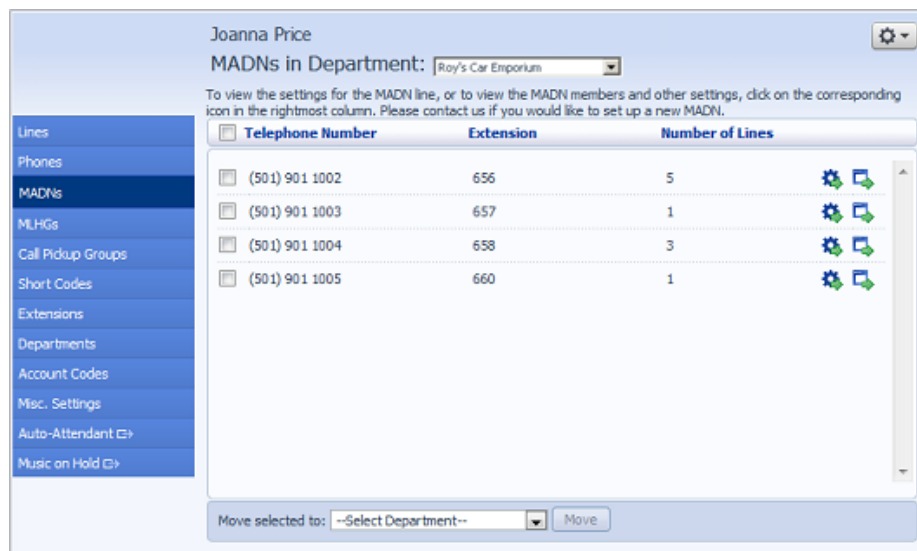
Joanna Price

MADNs in Department: Roy's Car Emporium

To view the settings for the MADN line, or to view the MADN members and other settings, click on the corresponding icon in the rightmost column. Please contact us if you would like to set up a new MADN.

Lines
Phones
MADNs
MLHGs
Call Pickup Groups
Short Codes
Extensions
Departments
Account Codes
Misc. Settings
Auto-Attendant
Music on Hold

| Telephone Number | Extension | Number of Lines |
|---|---|---|
| (501) 901 1002 | 656 | 5 |
| (501) 901 1003 | 657 | 1 |
| (501) 901 1004 | 658 | 3 |
| (501) 901 1005 | 660 | 1 |

Move selected to: --Select Department-- Move